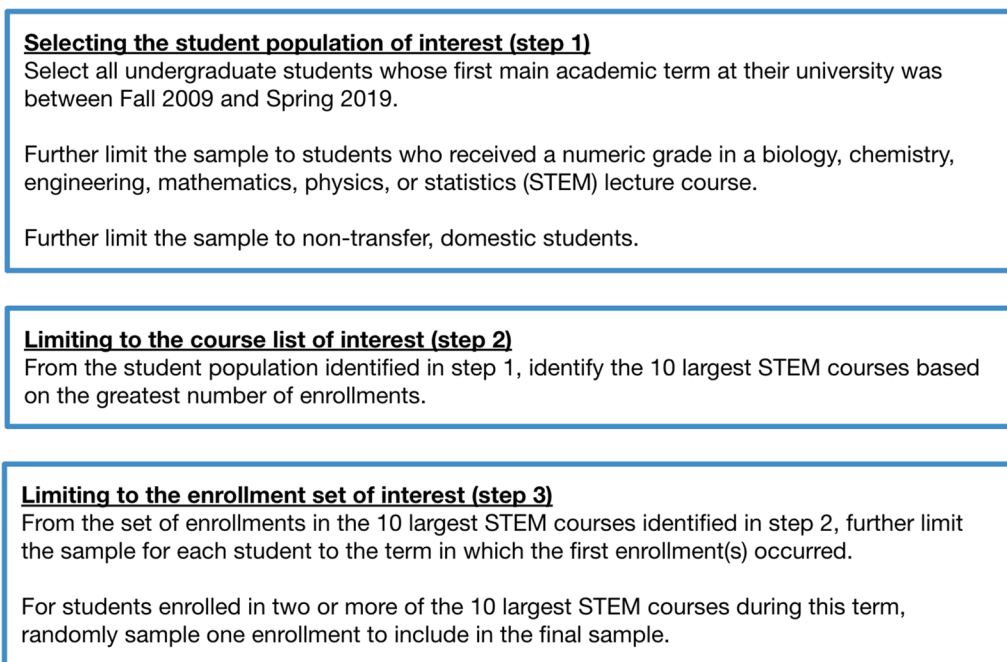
Selecting the student population of interest (step 1)
Select all undergraduate students whose first main academic term at their university was between Fall 2009 and Spring 2019.

Further limit the sample to students who received a numeric grade in a biology, chemistry, engineering, mathematics, physics, or statistics (STEM) lecture course.

Further limit the sample to non-transfer, domestic students.

Limiting to the course list of interest (step 2)
From the student population identified in step 1, identify the 10 largest STEM courses based on the greatest number of enrollments.

Limiting to the enrollment set of interest (step 3)
From the set of enrollments in the 10 largest STEM courses identified in step 2, further limit the sample for each student to the term in which the first enrollment(s) occurred.

For students enrolled in two or more of the 10 largest STEM courses during this term, randomly sample one enrollment to include in the final sample.